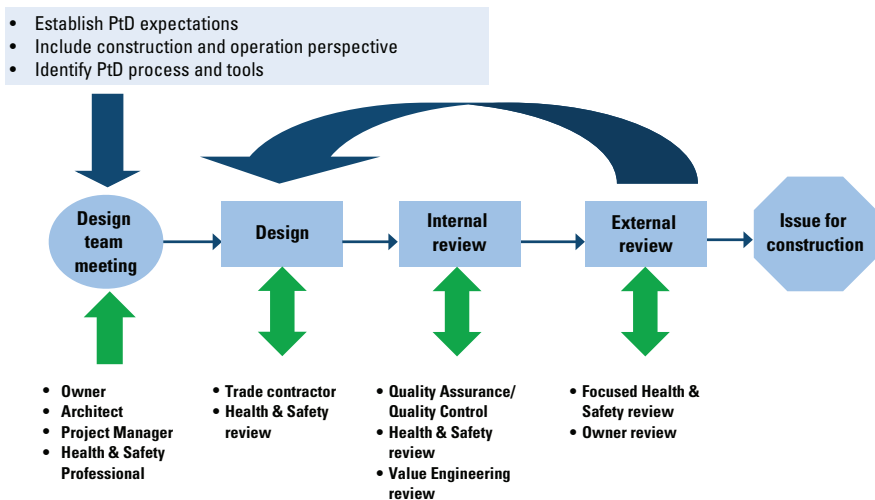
• Establish PtD expectations
• Include construction and operation perspective
• Identify PtD process and tools

Design team meeting

Design

Internal review

External review

Issue for construction

• Owner
• Architect
• Project Manager
• Health & Safety Professional

• Trade contractor
• Health & Safety review

• Quality Assurance/ Quality Control
• Health & Safety review
• Value Engineering review

• Focused Health & Safety review
• Owner review